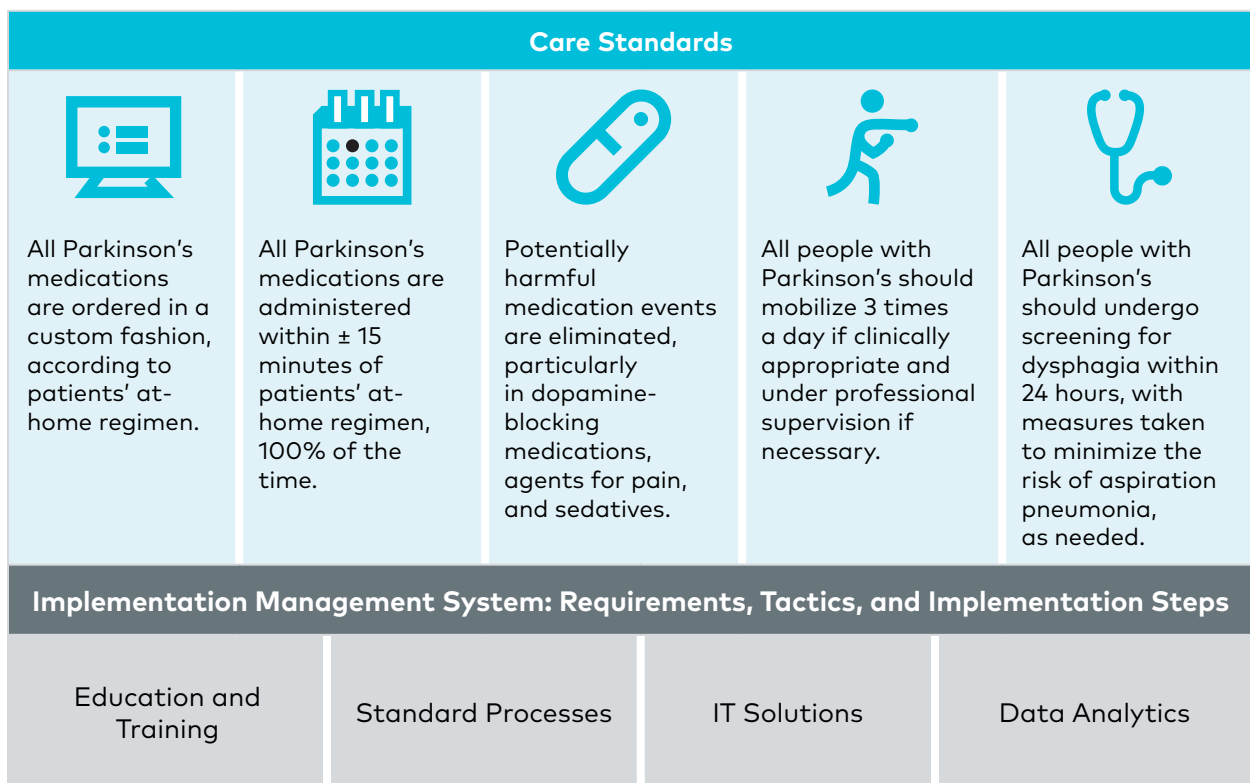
Care Standards

All Parkinson's medications are ordered in a custom fashion, according to patients' at-home regimen.

All Parkinson's medications are administered within ± 15 minutes of patients' at-home regimen, 100% of the time.

Potentially harmful medication events are eliminated, particularly in dopamine-blocking medications, agents for pain, and sedatives.

All people with Parkinson's should mobilize 3 times a day if clinically appropriate and under professional supervision if necessary.

All people with Parkinson's should undergo screening for dysphagia within 24 hours, with measures taken to minimize the risk of aspiration pneumonia, as needed.

Implementation Management System: Requirements, Tactics, and Implementation Steps

Education and Training

Standard Processes

IT Solutions

Data Analytics